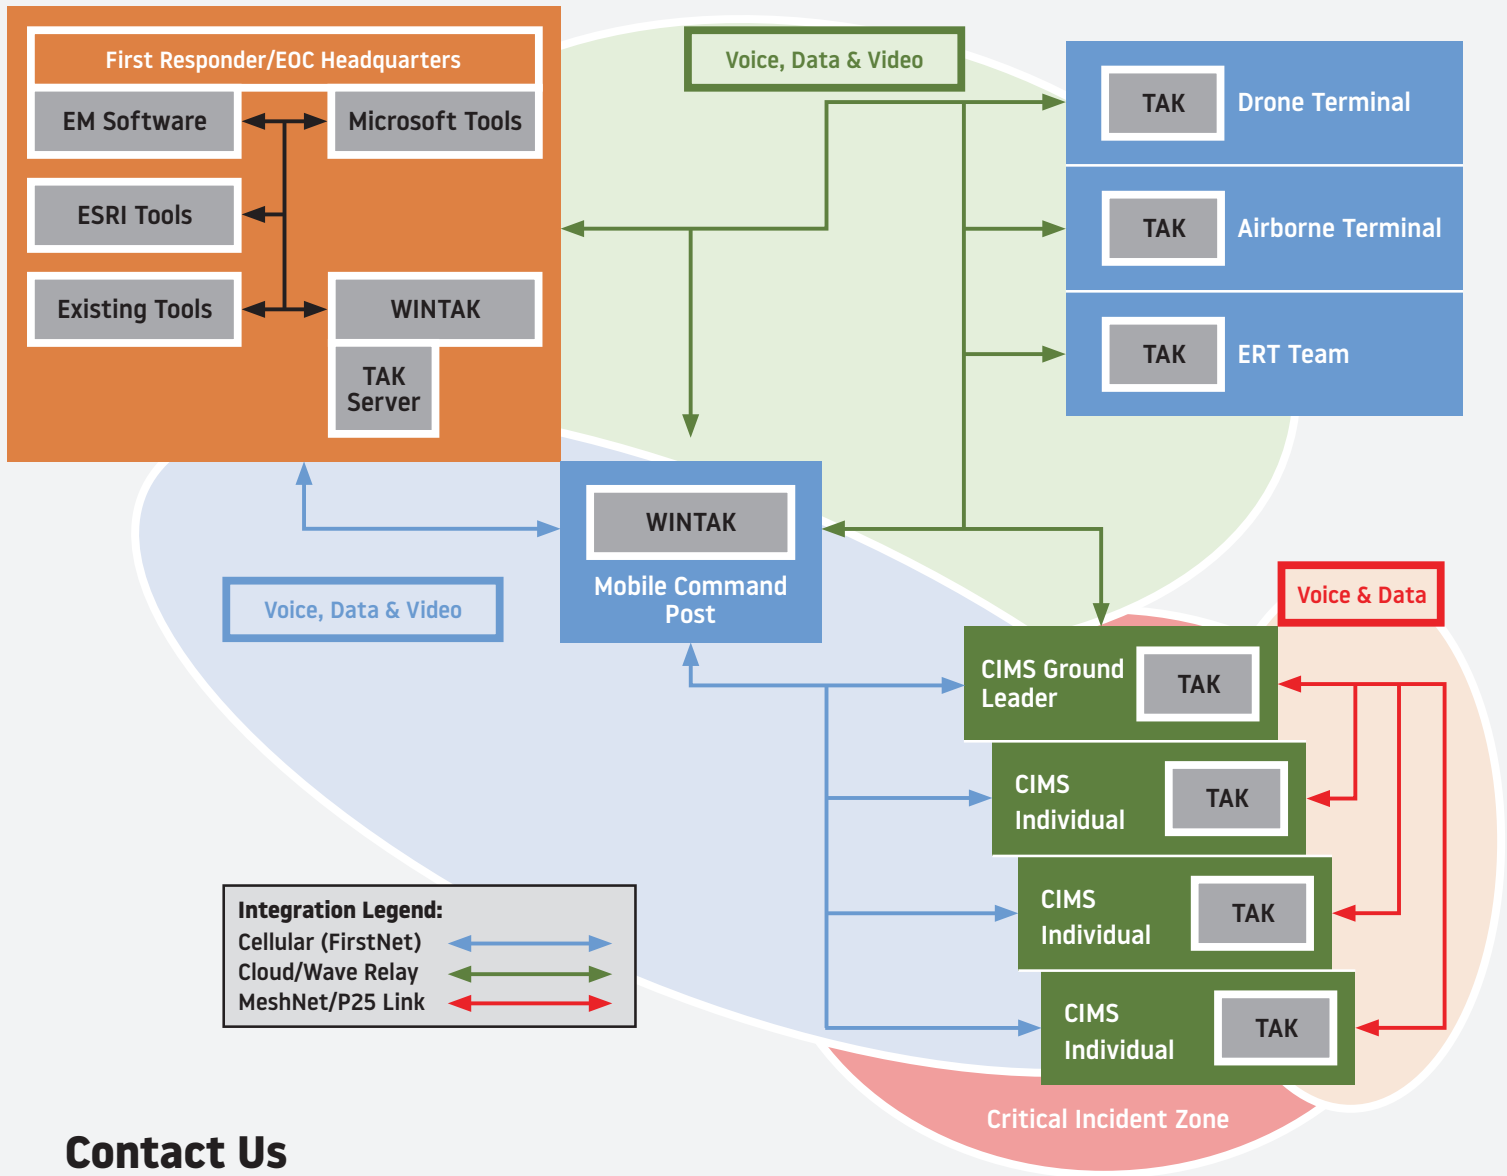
First Responder/EOC Headquarters

EM Software

Microsoft Tools

ESRI Tools

Existing Tools

WINTAK

TAK Server

Voice, Data & Video

TAK

Drone Terminal

TAK

Airborne Terminal

TAK

ERT Team

WINTAK

Mobile Command Post

Voice, Data & Video

Voice & Data

CIMS Ground Leader

TAK

CIMS Individual

TAK

CIMS Individual

TAK

CIMS Individual

TAK

Integration Legend:
Cellular (FirstNet)
Cloud/Wave Relay
MeshNet/P25 Link

Critical Incident Zone

Contact Us